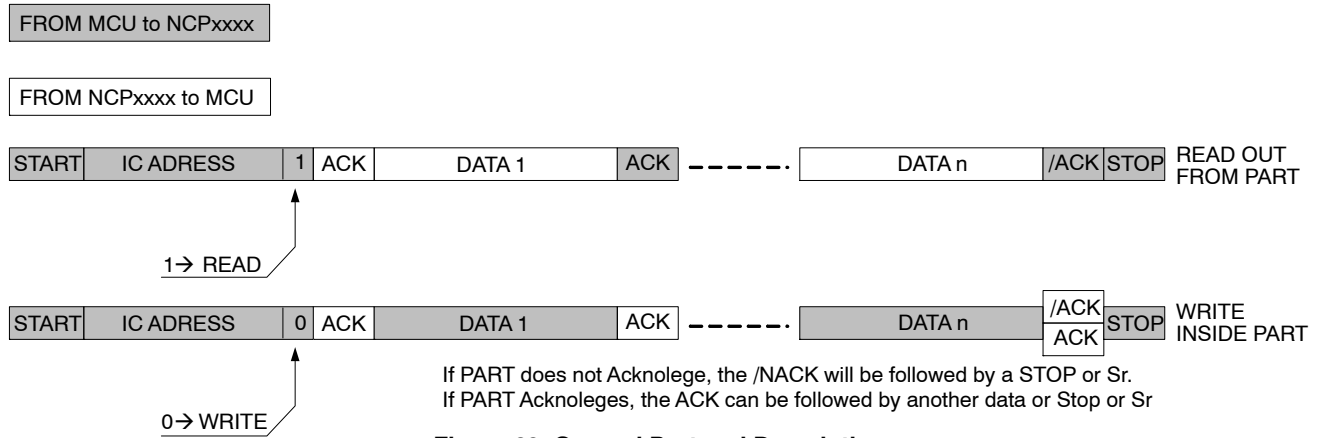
FROM MCU to NCPxxxx

FROM NCPxxxx to MCU

START IC ADRESS 1 ACK DATA 1 ACK DATA n /ACK STOP READ OUT FROM PART

1→ READ

START IC ADRESS 0 ACK DATA 1 ACK DATA n /ACK ACK STOP WRITE INSIDE PART

If PART does not Acknolege, the /NACK will be followed by a STOP or Sr.
If PART Acknoleges, the ACK can be followed by another data or Stop or Sr

0→ WRITE

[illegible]